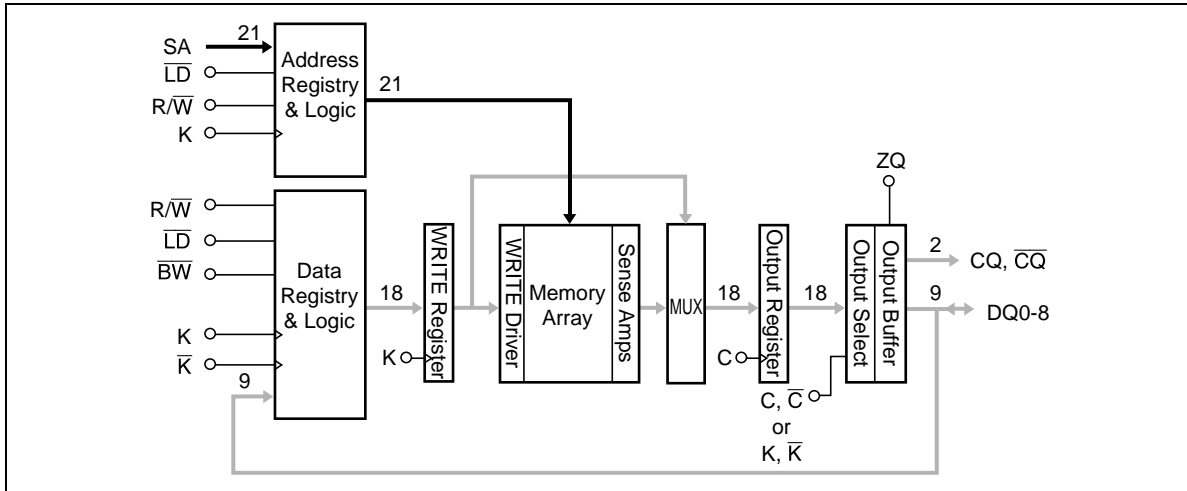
SA
21
$\overline{LD}$
$R/\overline{W}$
K
Address Registry & Logic
21
ZQ
$R/\overline{W}$
$\overline{LD}$
$\overline{BW}$
Data Registry & Logic
K
$\overline{K}$
9
18
WRITE Register
K
WRITE Driver
Memory Array
Sense Amps
MUX
18
Output Register
C
18
Output Select
Output Buffer
2
CQ, $\overline{CQ}$
9
DQ0-8
C, $\overline{C}$
or
K, $\overline{K}$